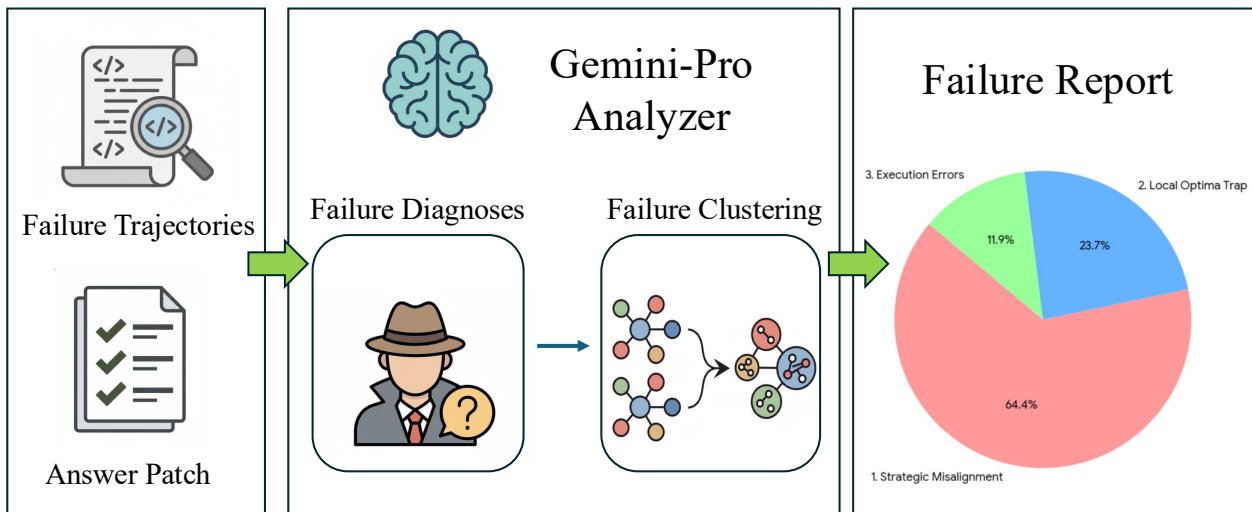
</>

</>

</>

Failure Trajectories

Answer Patch

Gemini-Pro Analyzer

Failure Diagnoses

Failure Clustering

Failure Report

3. Execution Errors

2. Local Optima Trap

11.9%

23.7%

64.4%

1. Strategic Misalignment